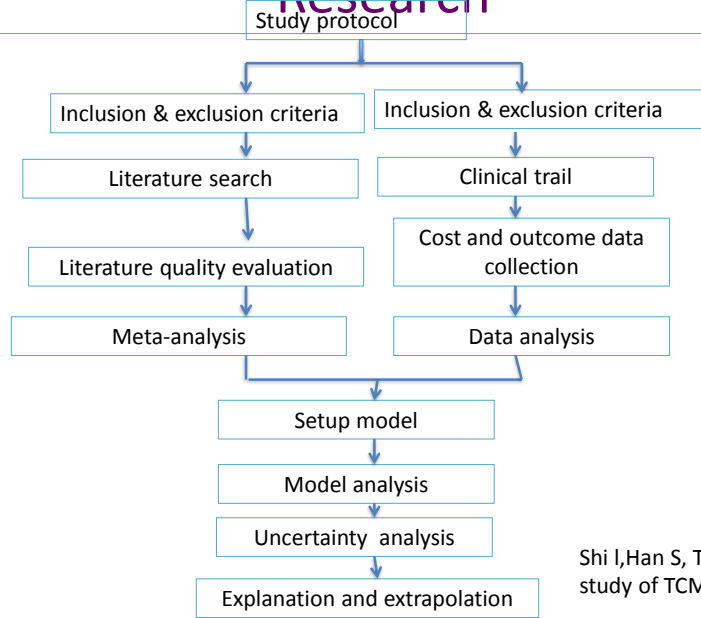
Research

Study protocol

Inclusion & exclusion criteria

Inclusion & exclusion criteria

Literature search

Clinical trail

Cost and outcome data collection

Literature quality evaluation

Meta-analysis

Data analysis

Setup model

Model analysis

Uncertainty analysis

Explanation and extrapolation

Shi l,Han S, T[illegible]
study of TCM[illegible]